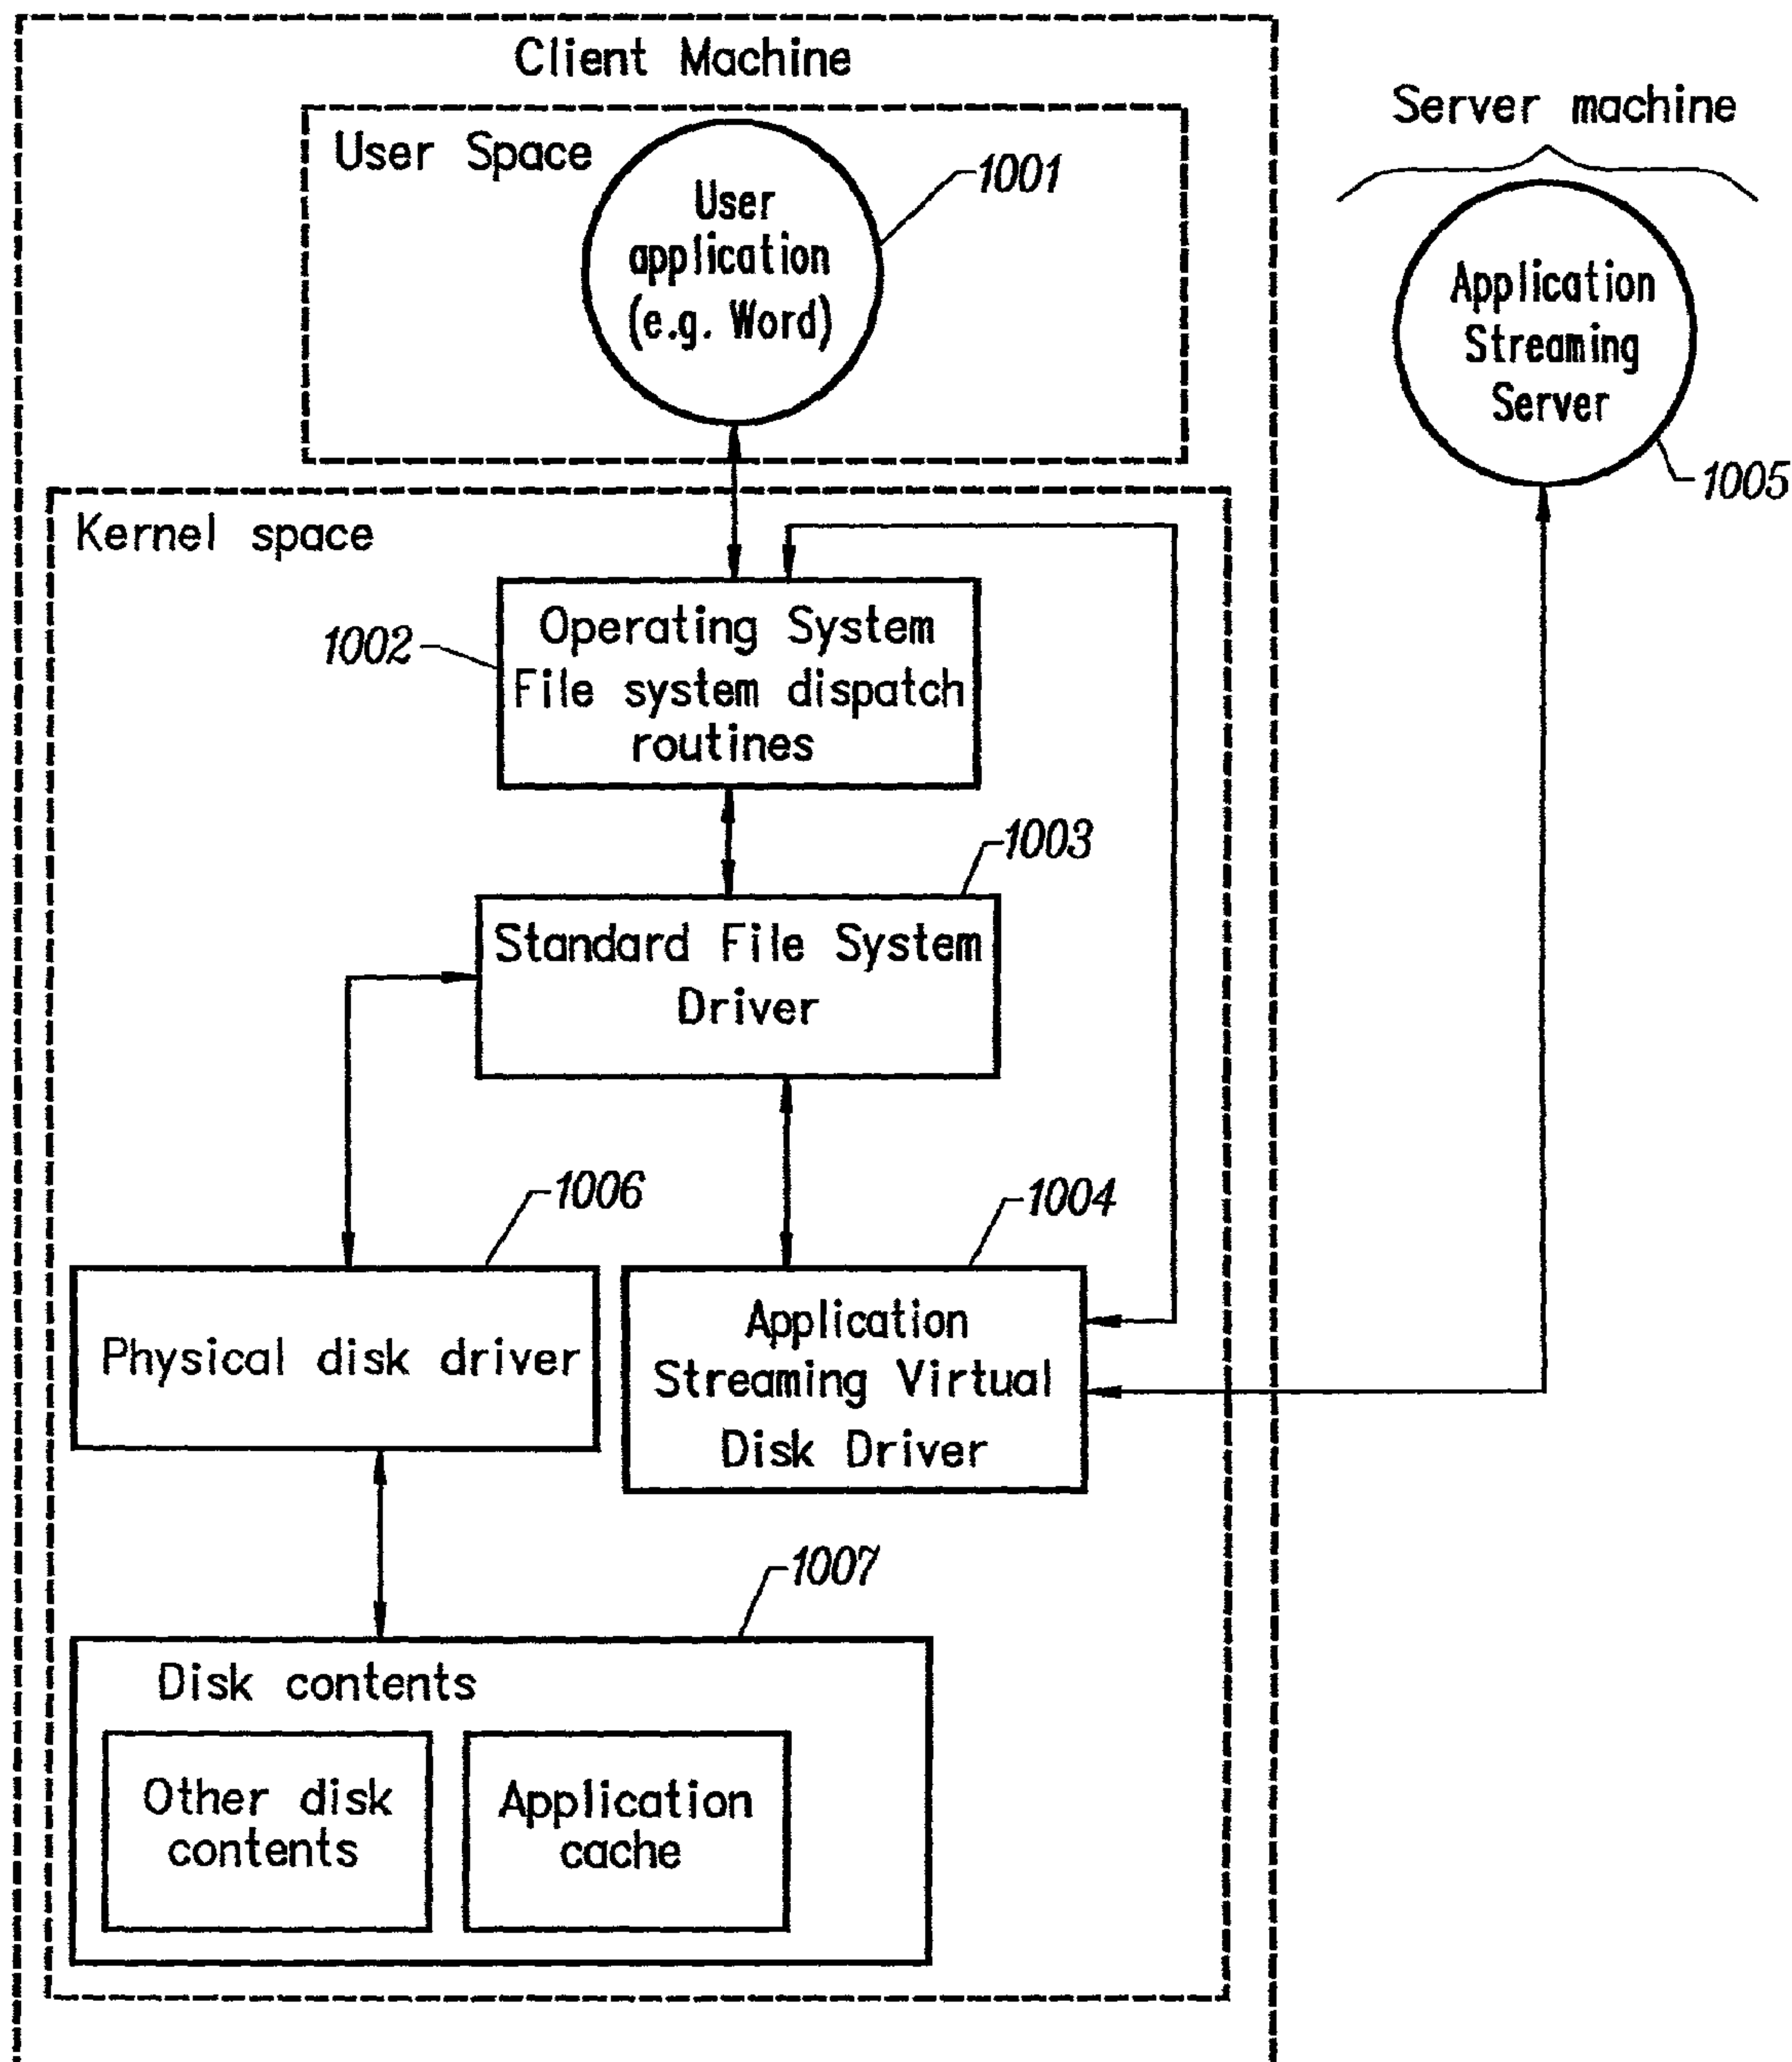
Client Machine

Server machine

User Space

User application (e.g. Word)

1001

Application Streaming Server

1005

Kernel space

1002

Operating System File system dispatch routines

1003

Standard File System Driver

1006

1004

Physical disk driver

Application Streaming Virtual Disk Driver

1007

Disk contents

Other disk contents

Application cache